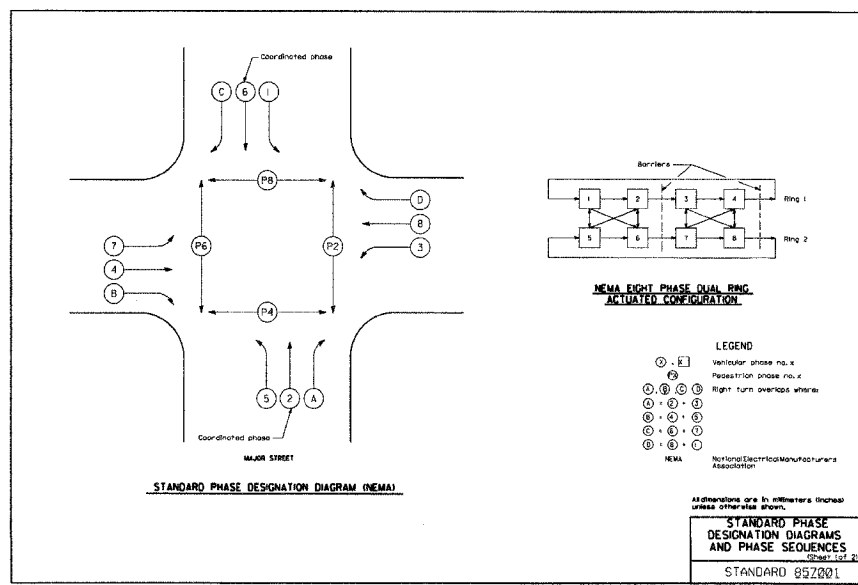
Coordinated phase

C 6 1

P8

D
8
3

7
4
B

P6

P2

P4

5 2 A

Coordinated phase

MAJOR STREET

STANDARD PHASE DESIGNATION DIAGRAM (NEMA)

Barriers

1 2 3 4 Ring 1

5 6 7 8 Ring 2

NEMA EIGHT PHASE DUAL RING ACTUATED CONFIGURATION

LEGEND

X , X Vehicular phase no. x

PX Pedestrian phase no. x

A, B, C, D Right turn overlaps where:

A = 2 + 3

B = 4 + 5

C = 6 + 7

D = 8 + 1

NEMA National Electrical Manufacturers Association

All dimensions are in millimeters (inches) unless otherwise shown.

STANDARD PHASE DESIGNATION DIAGRAMS AND PHASE SEQUENCES

(Sheet 1 of 2)

STANDARD 857001